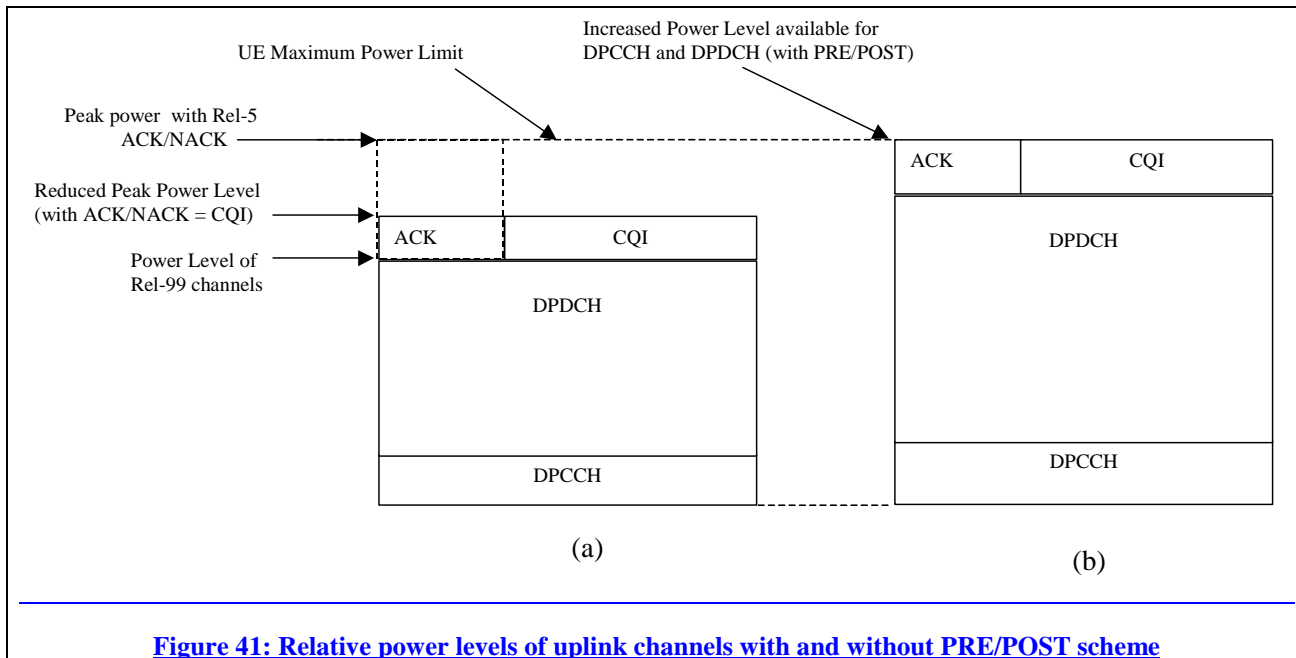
Increased Power Level available for DPCCH and DPDCH (with PRE/POST)

UE Maximum Power Limit

Peak power with Rel-5 ACK/NACK

Reduced Peak Power Level (with ACK/NACK = CQI)

Power Level of Rel-99 channels

ACK

CQI

DPDCH

DPCCH

(a)

ACK

CQI

DPDCH

DPCCH

(b)

Figure 41: Relative power levels of uplink channels with and without PRE/POST scheme